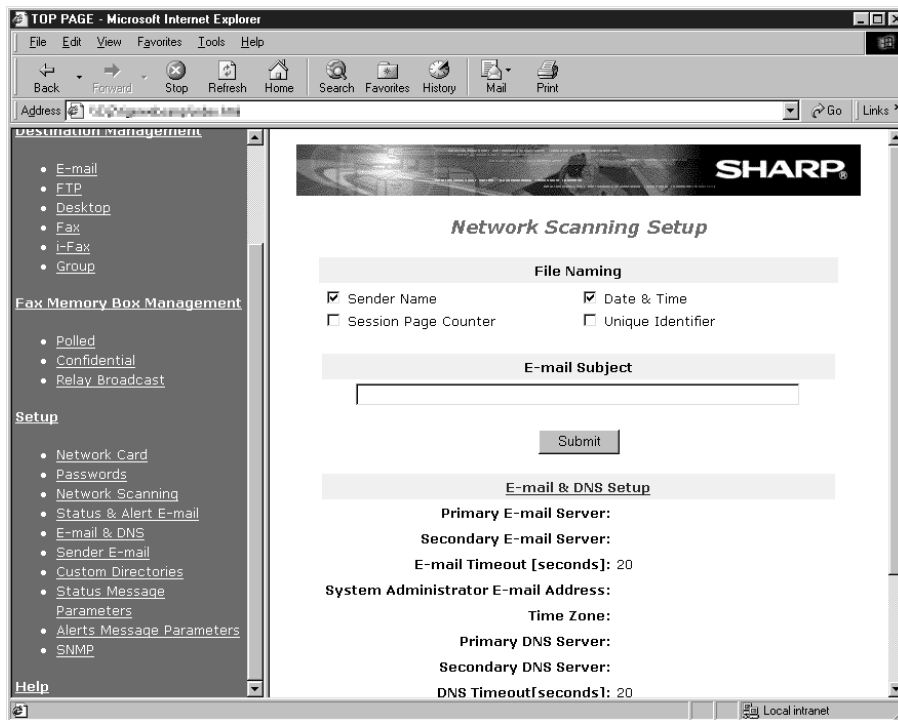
TOP PAGE - Microsoft Internet Explorer

File Edit View Favorites Tools Help

Back Forward Stop Refresh Home Search Favorites History Mail Print

Address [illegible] Go Links

Destination Management

- E-mail
- FTP
- Desktop
- Fax
- i-Fax
- Group

Fax Memory Box Management

- Polled
- Confidential
- Relay Broadcast

Setup

- Network Card
- Passwords
- Network Scanning
- Status & Alert E-mail
- E-mail & DNS
- Sender E-mail
- Custom Directories
- Status Message Parameters
- Alerts Message Parameters
- SNMP

Help

SHARP

Network Scanning Setup

File Naming

☑ Sender Name ☑ Date & Time
☐ Session Page Counter ☐ Unique Identifier

E-mail Subject

Submit

E-mail & DNS Setup

Primary E-mail Server:
Secondary E-mail Server:
E-mail Timeout [seconds]: 20
System Administrator E-mail Address:
Time Zone:
Primary DNS Server:
Secondary DNS Server:
DNS Timeout[seconds]: 20

Local intranet